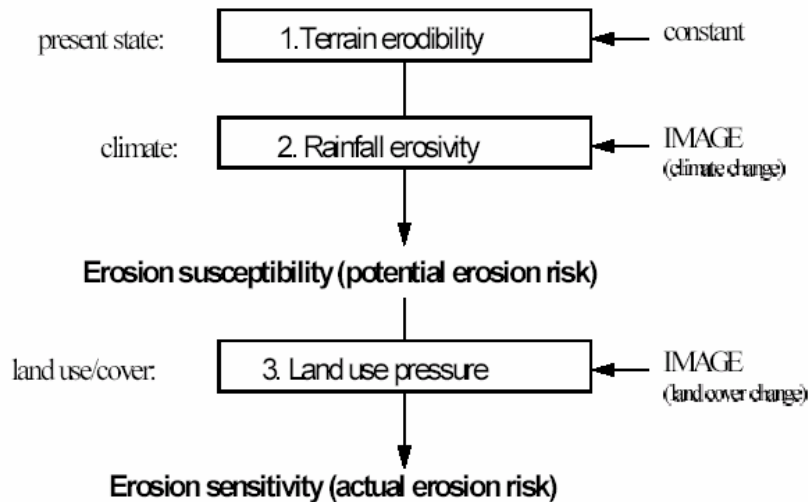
present state:

1.Terrain erodibility

constant

climate:

2. Rainfall erosivity

IMAGE (climate change)

Erosion susceptibility (potential erosion risk)

land use/cover:

3. Land use pressure

IMAGE (land cover change)

Erosion sensitivity (actual erosion risk)